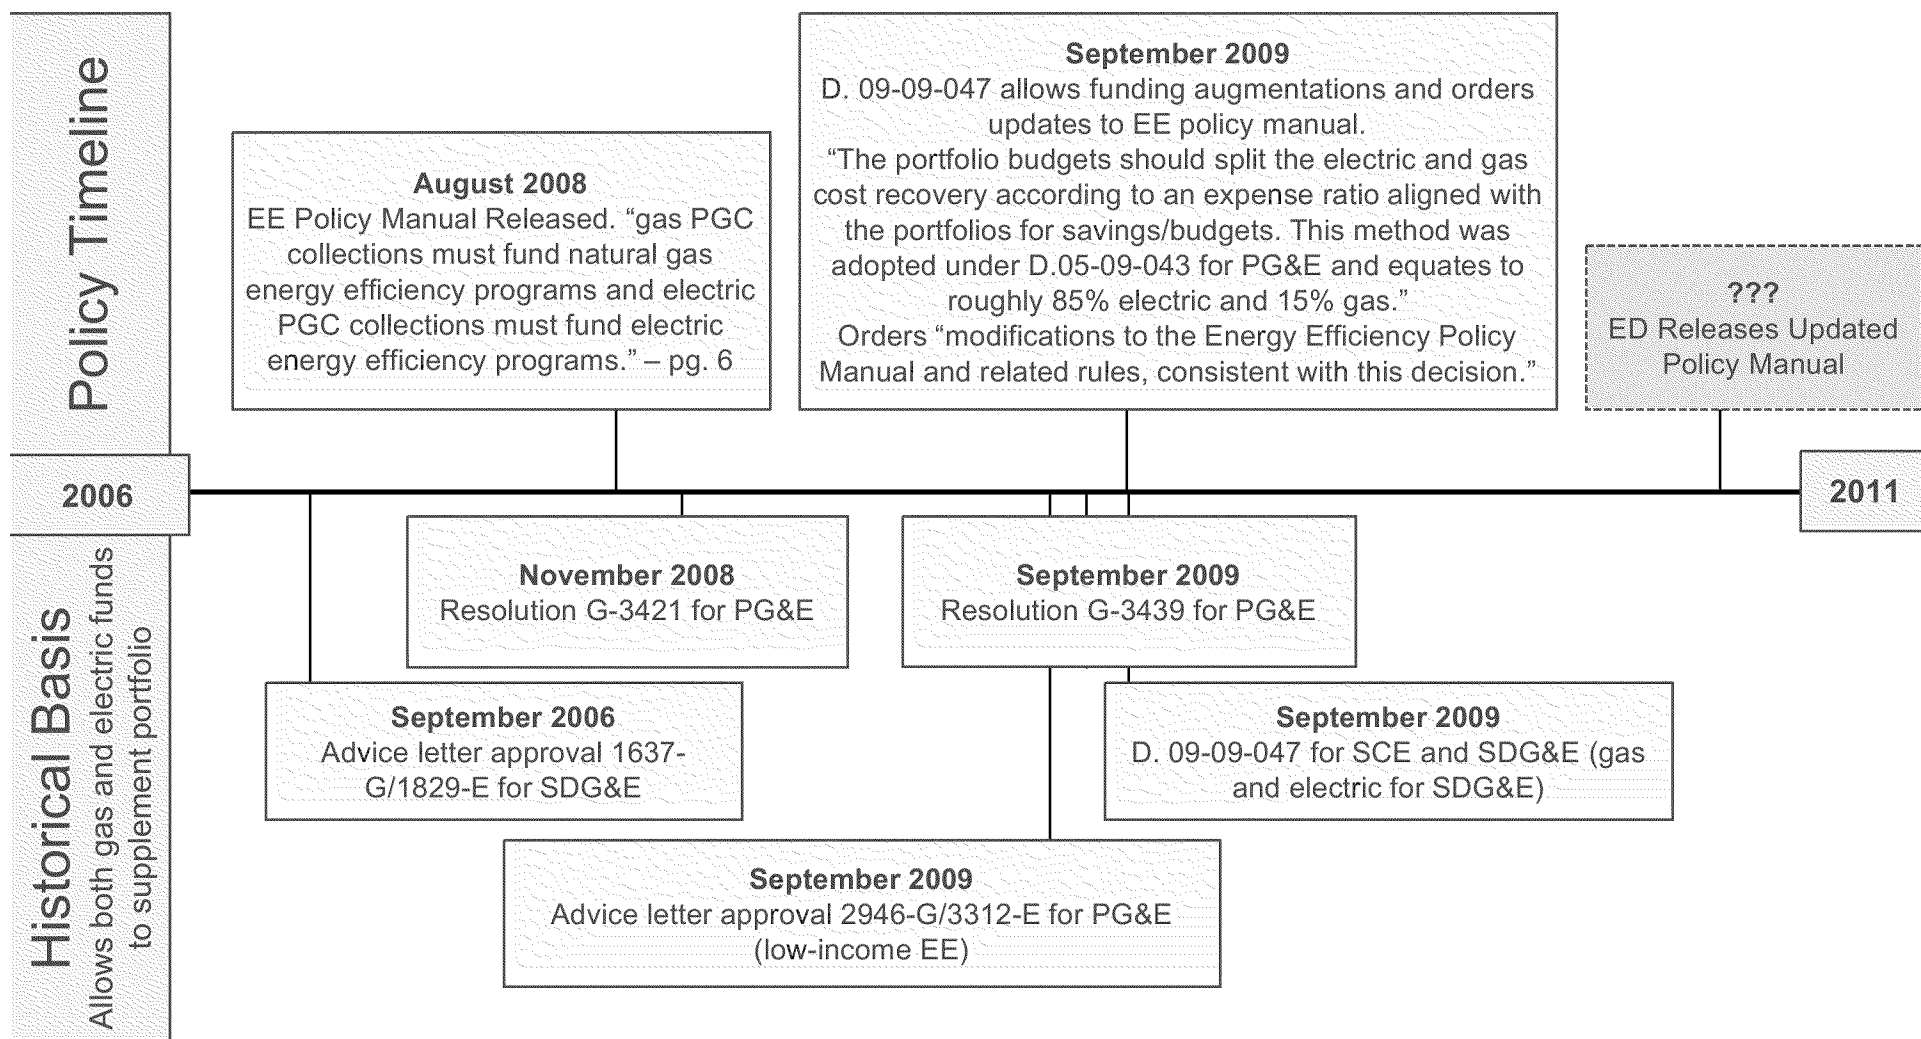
Policy Timeline

August 2008
EE Policy Manual Released. “gas PGC collections must fund natural gas energy efficiency programs and electric PGC collections must fund electric energy efficiency programs.” – pg. 6

September 2009
D. 09-09-047 allows funding augmentations and orders updates to EE policy manual.
“The portfolio budgets should split the electric and gas cost recovery according to an expense ratio aligned with the portfolios for savings/budgets. This method was adopted under D.05-09-043 for PG&E and equates to roughly 85% electric and 15% gas.”
Orders “modifications to the Energy Efficiency Policy Manual and related rules, consistent with this decision.”

???
ED Releases Updated Policy Manual

2006

2011

Historical Basis
Allows both gas and electric funds to supplement portfolio

November 2008
Resolution G-3421 for PG&E

September 2009
Resolution G-3439 for PG&E

September 2006
Advice letter approval 1637-G/1829-E for SDG&E

September 2009
D. 09-09-047 for SCE and SDG&E (gas and electric for SDG&E)

September 2009
Advice letter approval 2946-G/3312-E for PG&E (low-income EE)